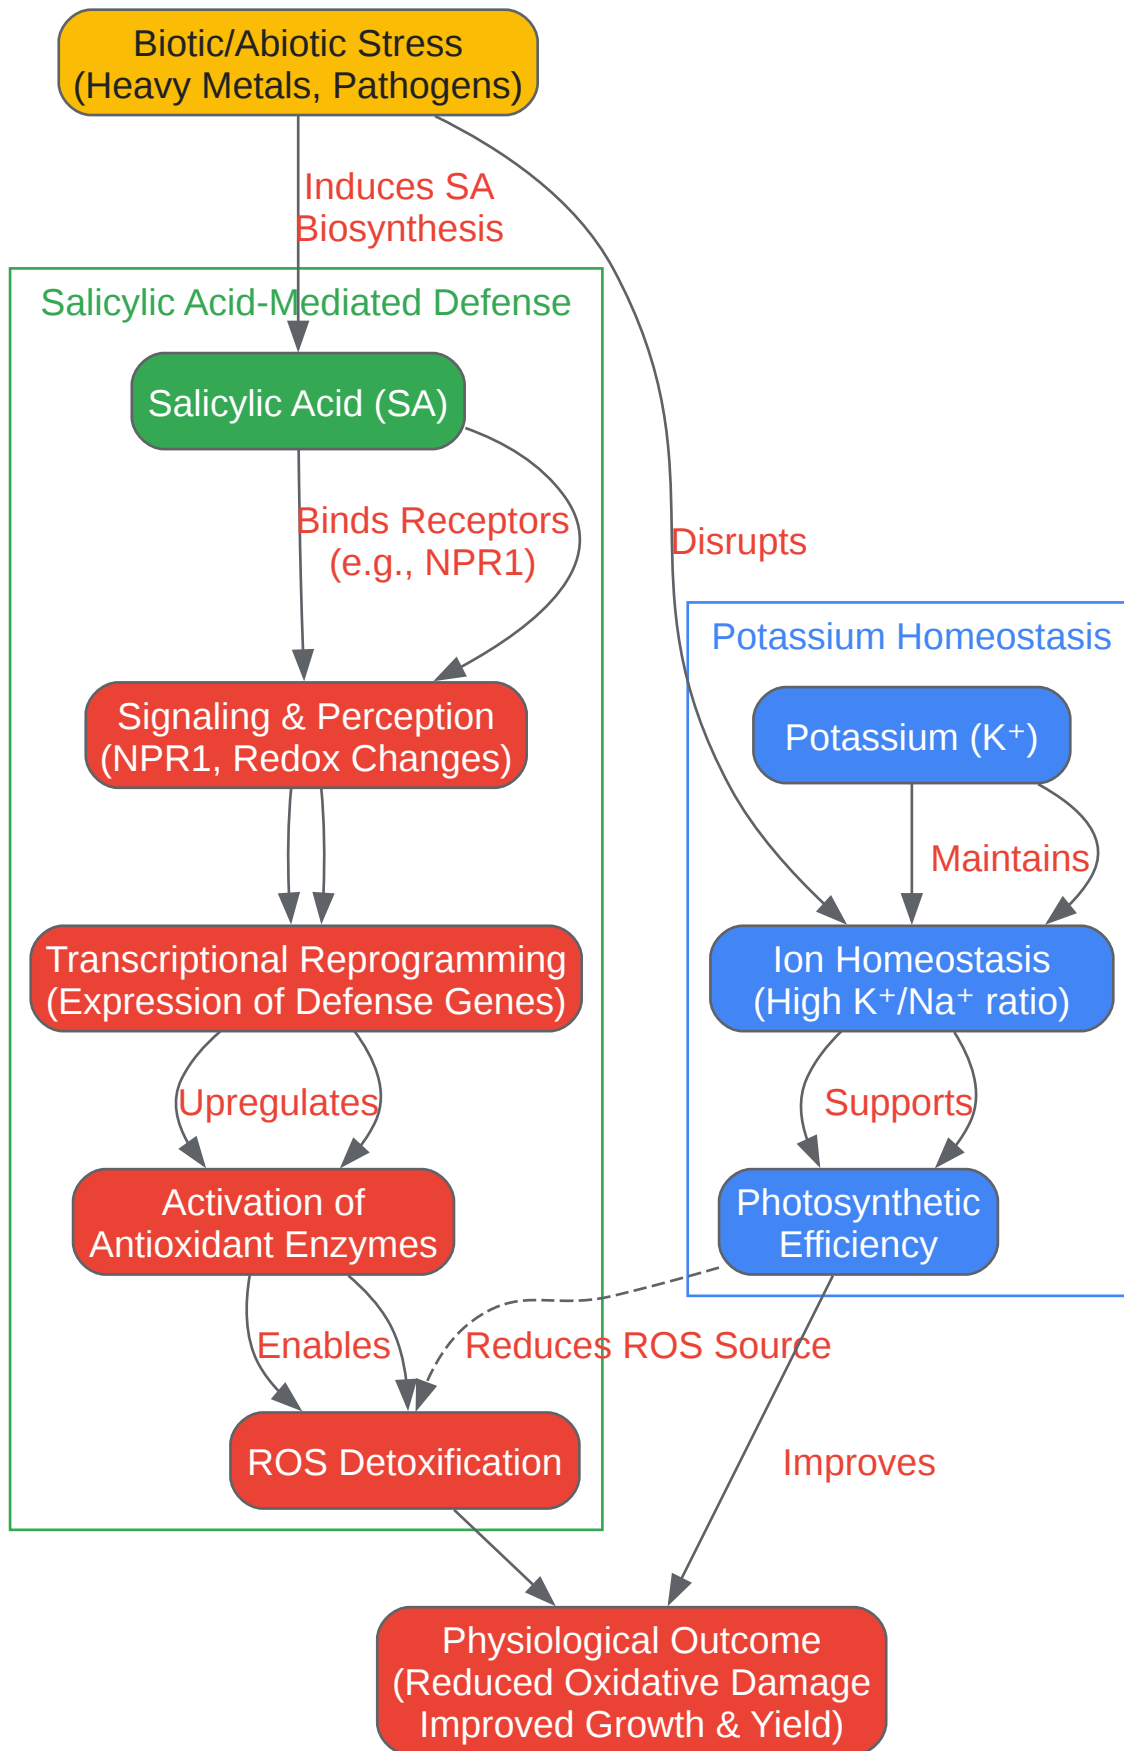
Biotic/Abiotic Stress
(Heavy Metals, Pathogens)

Induces SA Biosynthesis

Disrupts

Salicylic Acid-Mediated Defense

Salicylic Acid (SA)

Binds Receptors (e.g., NPR1)

Signaling & Perception
(NPR1, Redox Changes)

Transcriptional Reprogramming
(Expression of Defense Genes)

Upregulates

Activation of Antioxidant Enzymes

Enables

ROS Detoxification

Potassium Homeostasis

Potassium ($K^+$)

Maintains

Ion Homeostasis
(High $K^+/Na^+$ ratio)

Supports

Photosynthetic Efficiency

Reduces ROS Source

Improves

Physiological Outcome
(Reduced Oxidative Damage
Improved Growth & Yield)